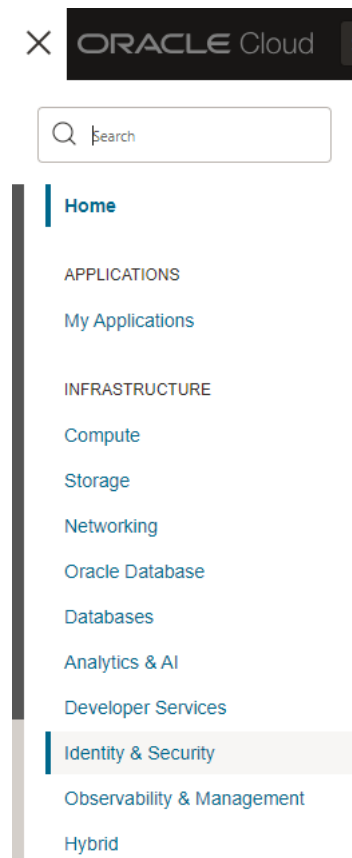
ORACLE Cloud

Search

Home

APPLICATIONS

My Applications

INFRASTRUCTURE

Compute

Storage

Networking

Oracle Database

Databases

Analytics & AI

Developer Services

Identity & Security

Observability & Management

Hybrid